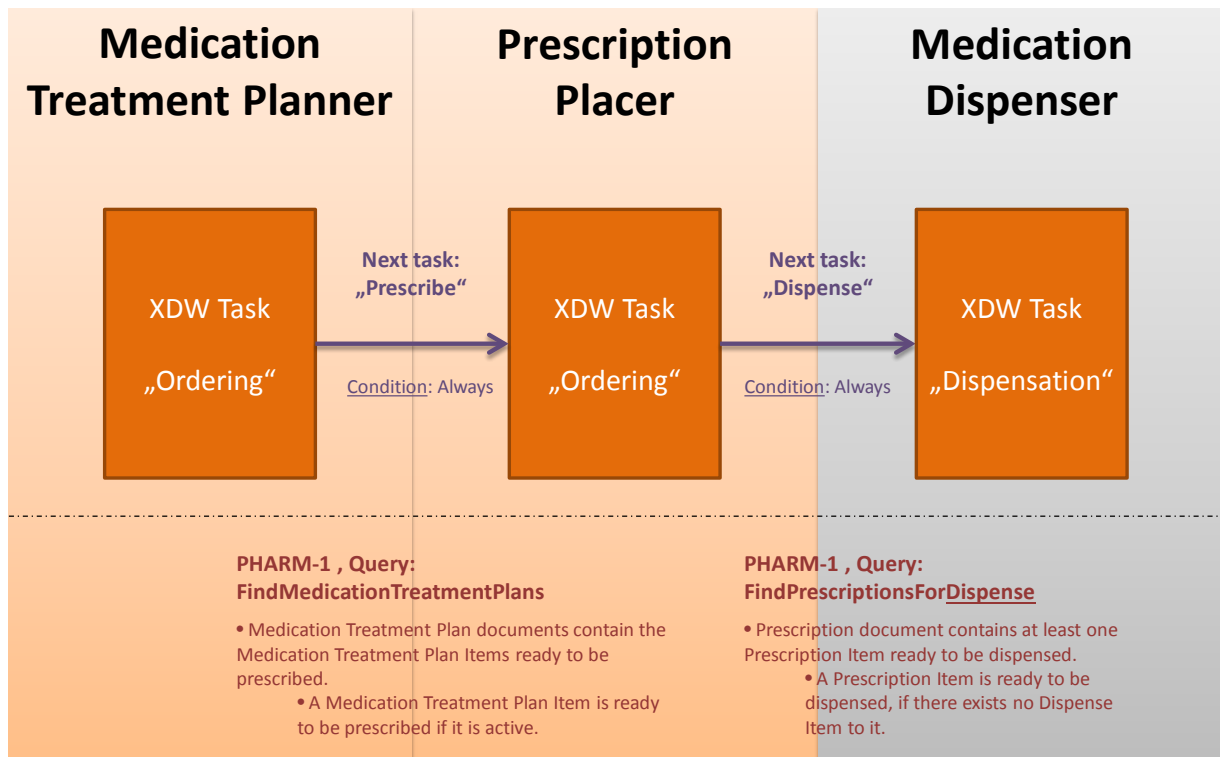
Medication Treatment Planner

Prescription Placer

Medication Dispenser

XDW Task

„Ordering“

Next task: „Prescribe“

Condition: Always

XDW Task

„Ordering“

Next task: „Dispense“

Condition: Always

XDW Task

„Dispensation“

PHARM-1 , Query: FindMedicationTreatmentPlans

• Medication Treatment Plan documents contain the Medication Treatment Plan Items ready to be prescribed.

• A Medication Treatment Plan Item is ready to be prescribed if it is active.

PHARM-1 , Query: FindPrescriptionsForDispense

• Prescription document contains at least one Prescription Item ready to be dispensed.

• A Prescription Item is ready to be dispensed, if there exists no Dispense Item to it.